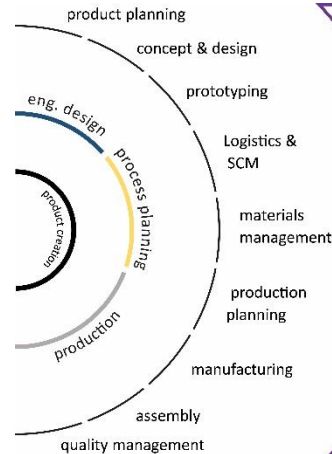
product planning

concept & design

prototyping

Logistics & SCM

materials management

production planning

manufacturing

assembly

quality management

eng. design

process planning

production

product creation